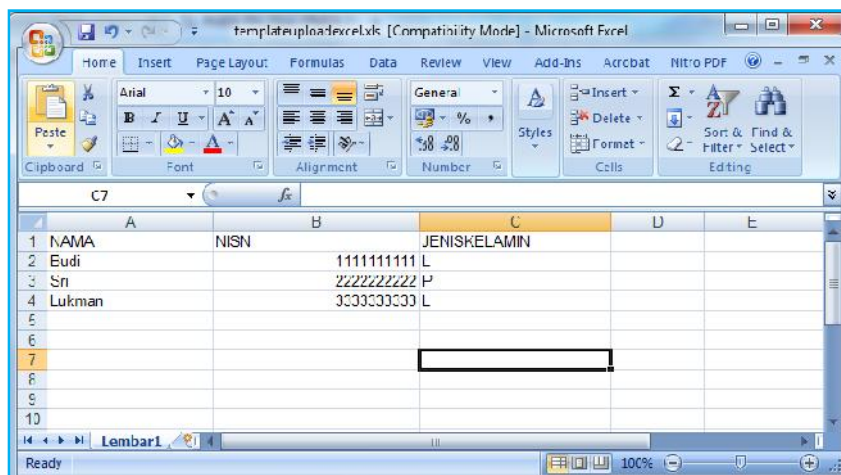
templateuploadexcel.xls [Compatibility Mode] - Microsoft Excel

Home Insert Page Layout Formulas Data Review View Add-Ins Acrobat Nitro PDF

Paste
Clipboard
Arial 10
Font
Alignment
General
% ,
$^{.00}_{\rightarrow .0}$ $^{.0}_{\rightarrow .00}$
Number
Styles
Insert
Delete
Format
Cells
Σ
Sort & Filter
Find & Select
Editing

C7 $f_x$

| | A | B | C | D | E |
|---|---|---|---|---|---|
| 1 | NAMA | NISN | JENISKELAMIN | | |
| 2 | Budi | 1111111111 | L | | |
| 3 | Sri | 2222222222 | P | | |
| 4 | Lukman | 3333333333 | L | | |
| 5 | | | | | |
| 6 | | | | | |
| 7 | | | | | |
| 8 | | | | | |
| 9 | | | | | |
| 10 | | | | | |

Lembar1

Ready 100%